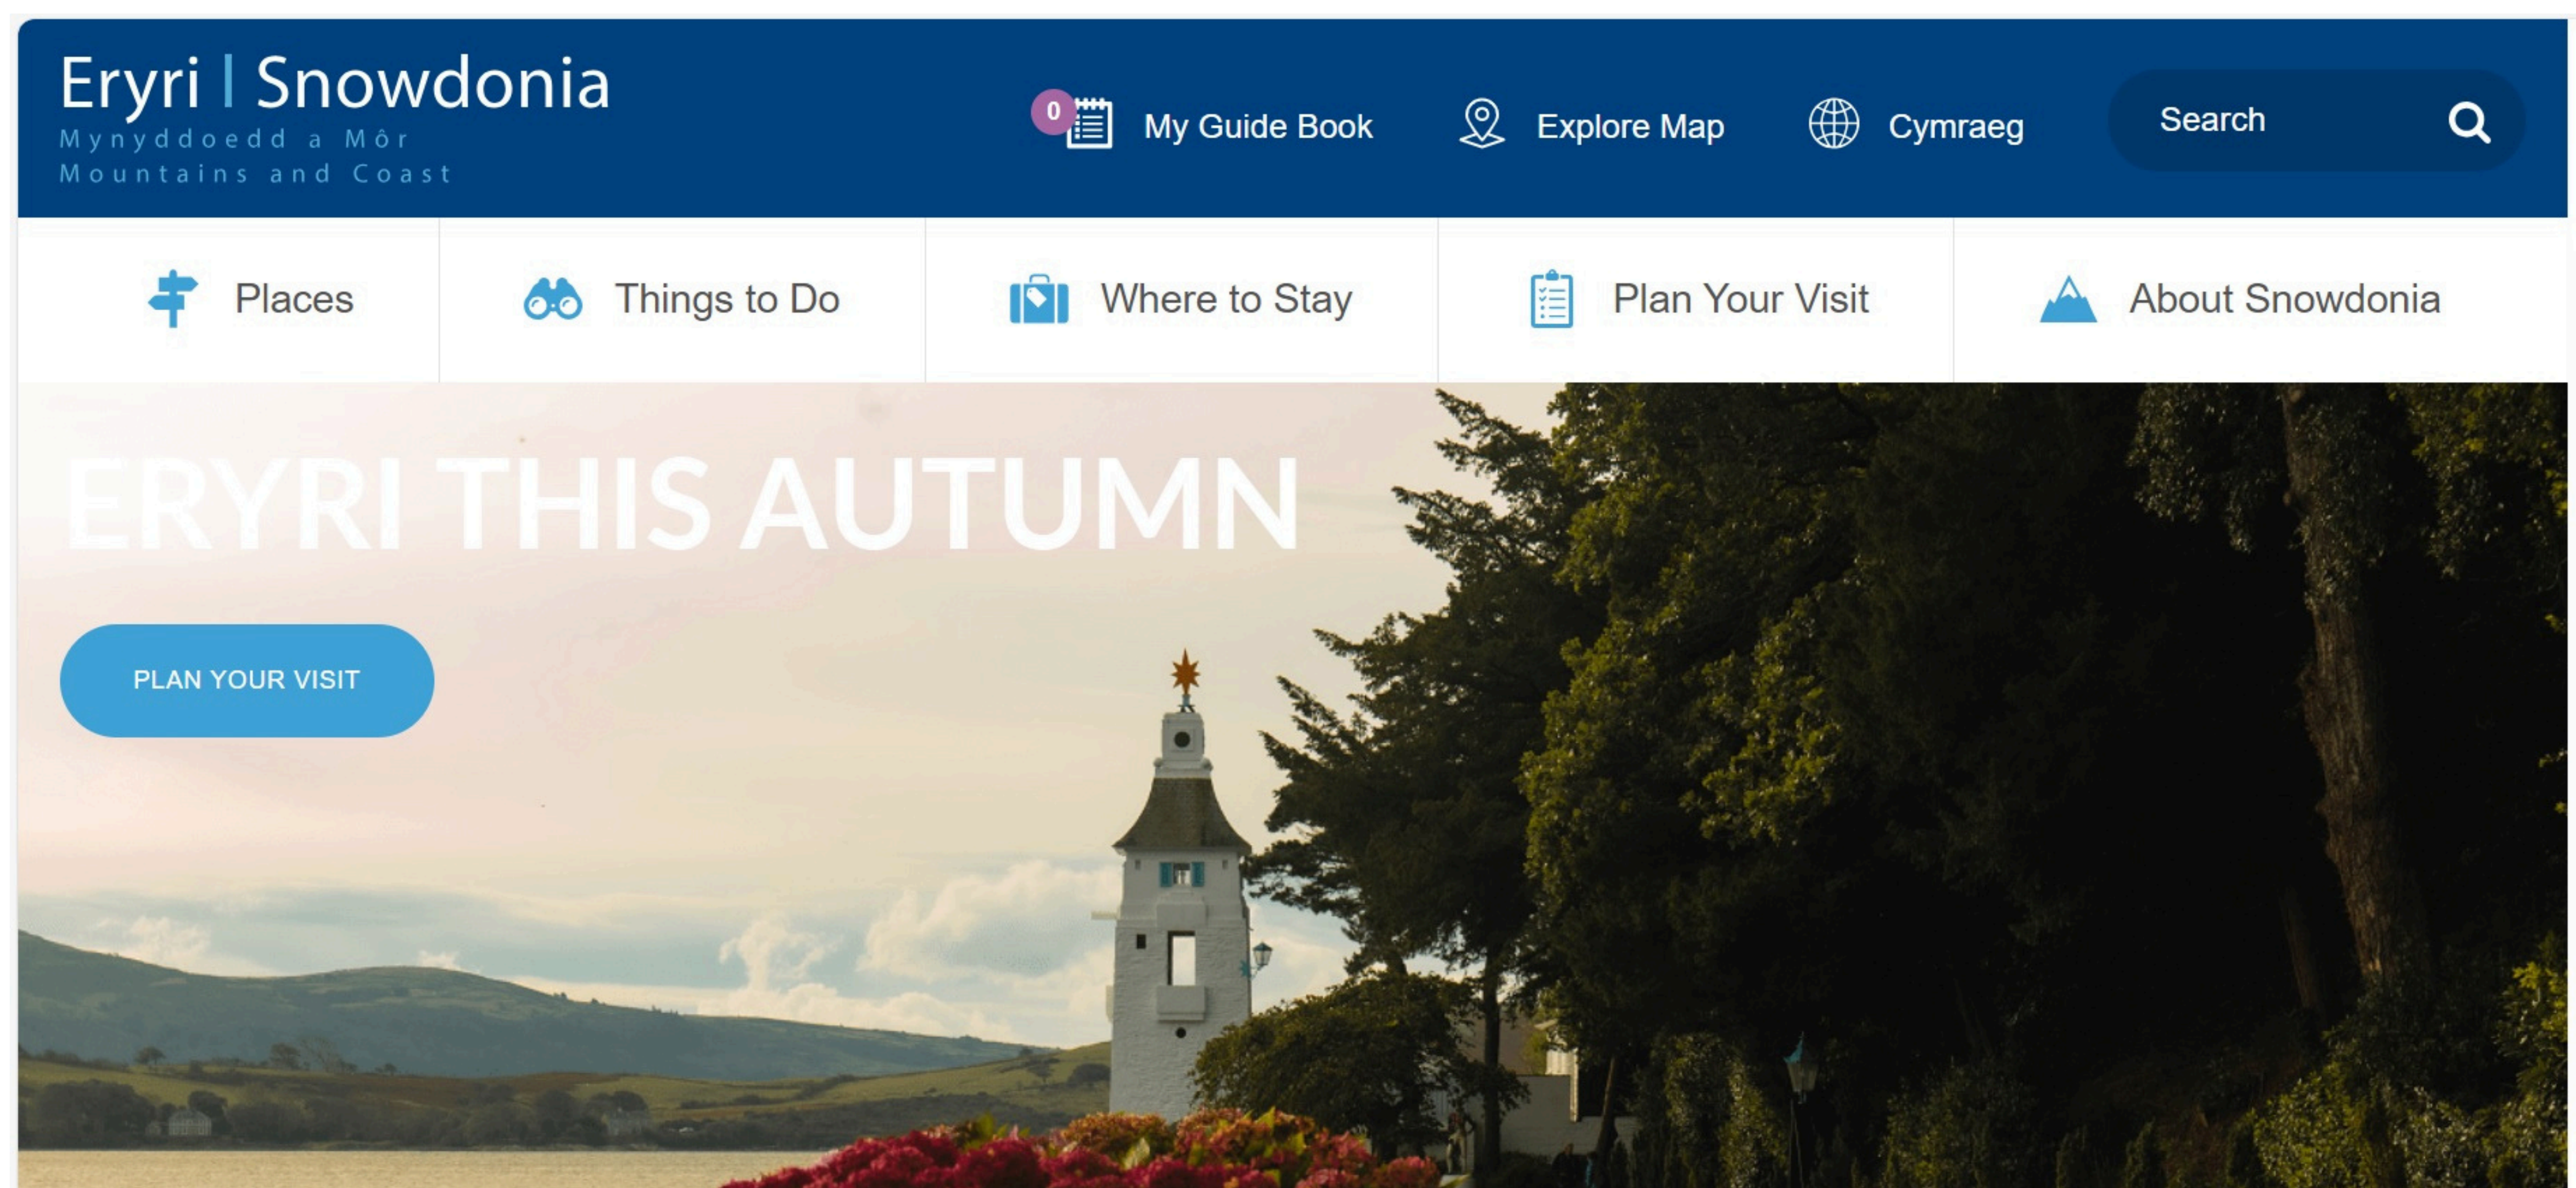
Eryri | Snowdonia
Mynyddoedd a Môr
Mountains and Coast

0 My Guide Book
Explore Map
Cymraeg
Search

Places
Things to Do
Where to Stay
Plan Your Visit
About Snowdonia

ERYRI THIS AUTUMN

PLAN YOUR VISIT